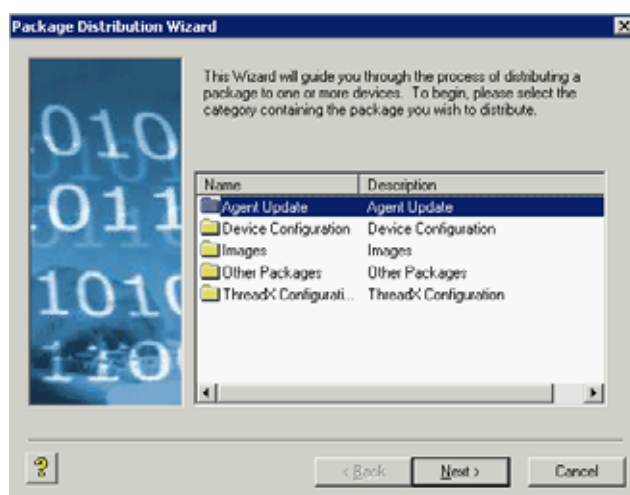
Package Distribution Wizard

010
011
1010
1100

This Wizard will guide you through the process of distributing a package to one or more devices. To begin, please select the category containing the package you wish to distribute.

| Name | Description |
|---|---|
| Agent Update | Agent Update |
| Device Configuration | Device Configuration |
| Images | Images |
| Other Packages | Other Packages |
| ThreadX Configurati... | ThreadX Configuration |

?

< Back

Next >

Cancel